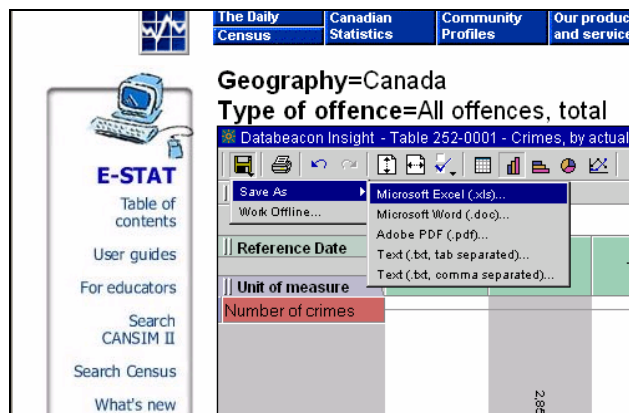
The Daily
Census
Canadian Statistics
Community Profiles
Our product and service

Geography=Canada
Type of offence=All offences, total

E-STAT
Table of contents
User guides
For educators
Search CANSIM II
Search Census
What's new

Databeacon Insight - Table 252-0001 - Crimes, by actual

Save As
Work Offline...

Microsoft Excel (.xls)...
Microsoft Word (.doc)...
Adobe PDF (.pdf)...
Text (.txt, tab separated)...
Text (.txt, comma separated)...

Reference Date
Unit of measure
Number of crimes

2,85